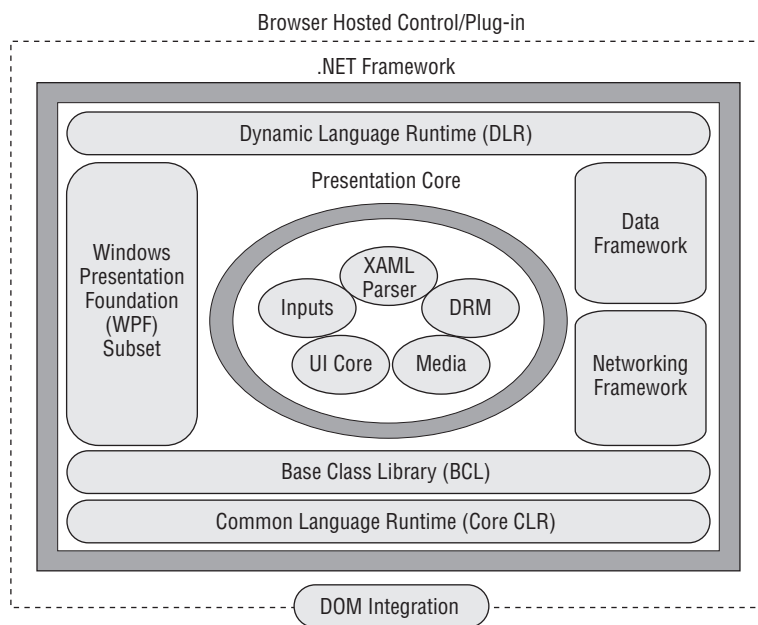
Browser Hosted Control/Plug-in

.NET Framework

Dynamic Language Runtime (DLR)

Windows Presentation Foundation (WPF) Subset

Presentation Core

XAML Parser

Inputs

DRM

UI Core

Media

Data Framework

Networking Framework

Base Class Library (BCL)

Common Language Runtime (Core CLR)

DOM Integration